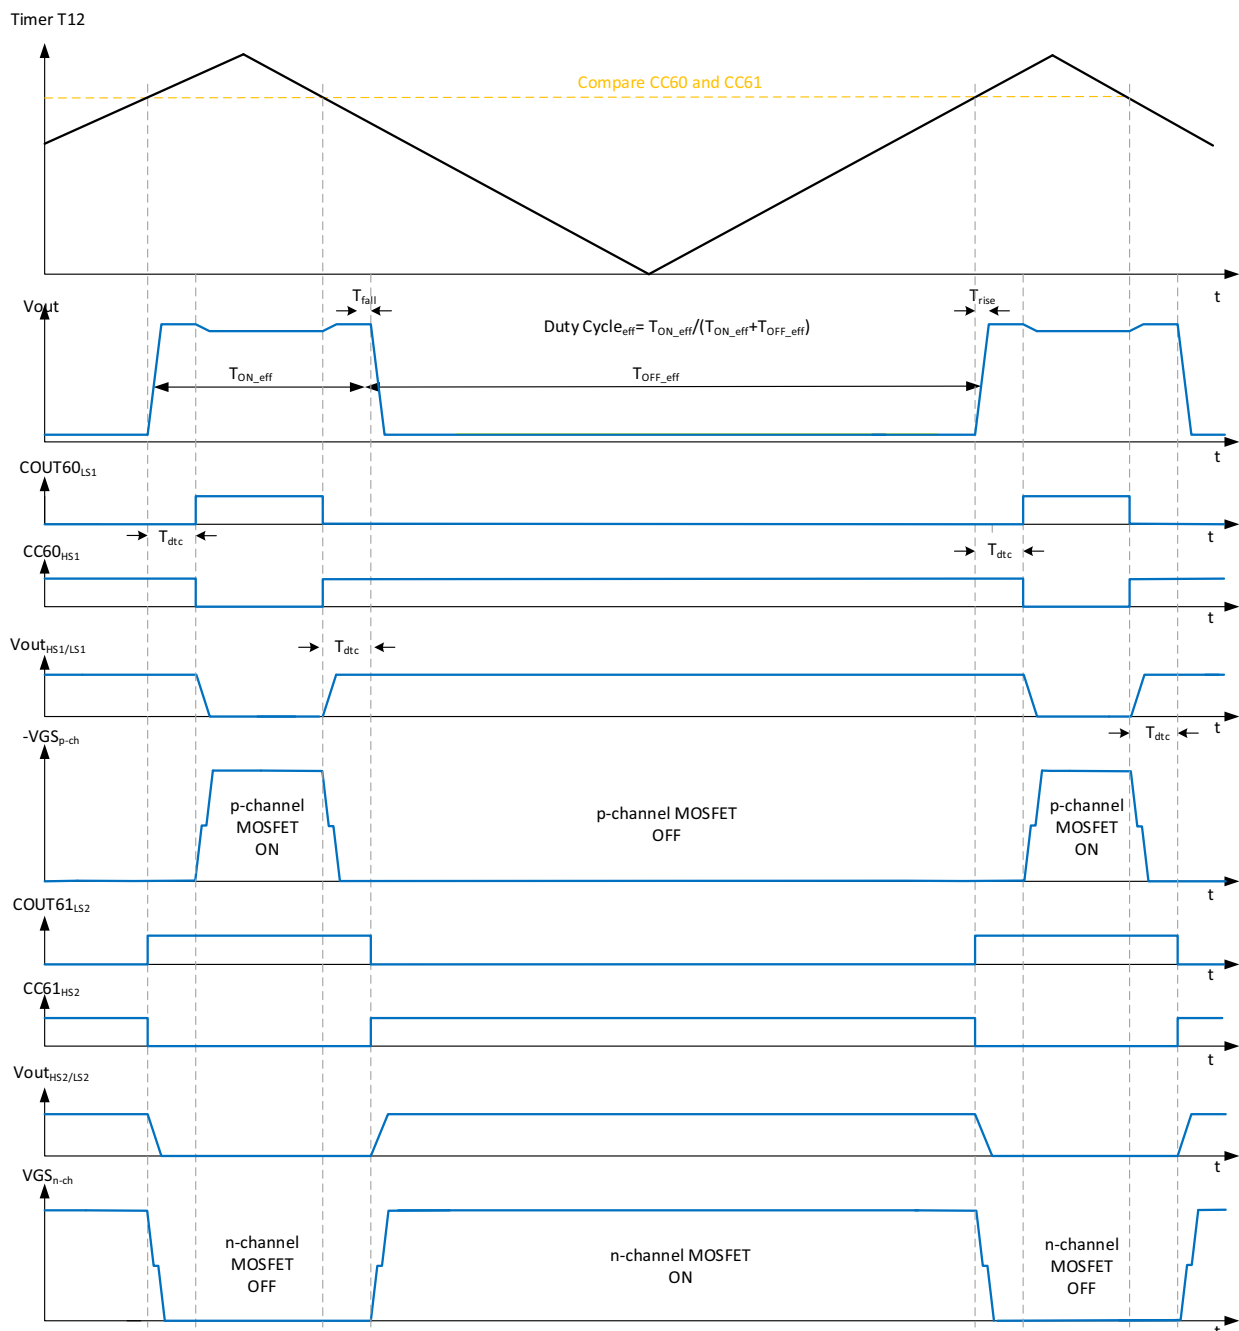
Timer T12

Compare CC60 and CC61

t

Vout

$T_{fall}$

$T_{rise}$

Duty Cycle$_{eff}$= $T_{ON\_eff}$/($T_{ON\_eff}$+$T_{OFF\_eff}$)

$T_{ON\_eff}$

$T_{OFF\_eff}$

t

COUT60$_{LS1}$

$T_{dtc}$

t

CC60$_{HS1}$

$T_{dtc}$

t

Vout$_{HS1/LS1}$

$T_{dtc}$

t

-VGS$_{p-ch}$

$T_{dtc}$

p-channel MOSFET ON

p-channel MOSFET OFF

p-channel MOSFET ON

t

COUT61$_{LS2}$

t

CC61$_{HS2}$

t

Vout$_{HS2/LS2}$

t

VGS$_{n-ch}$

n-channel MOSFET OFF

n-channel MOSFET ON

n-channel MOSFET OFF